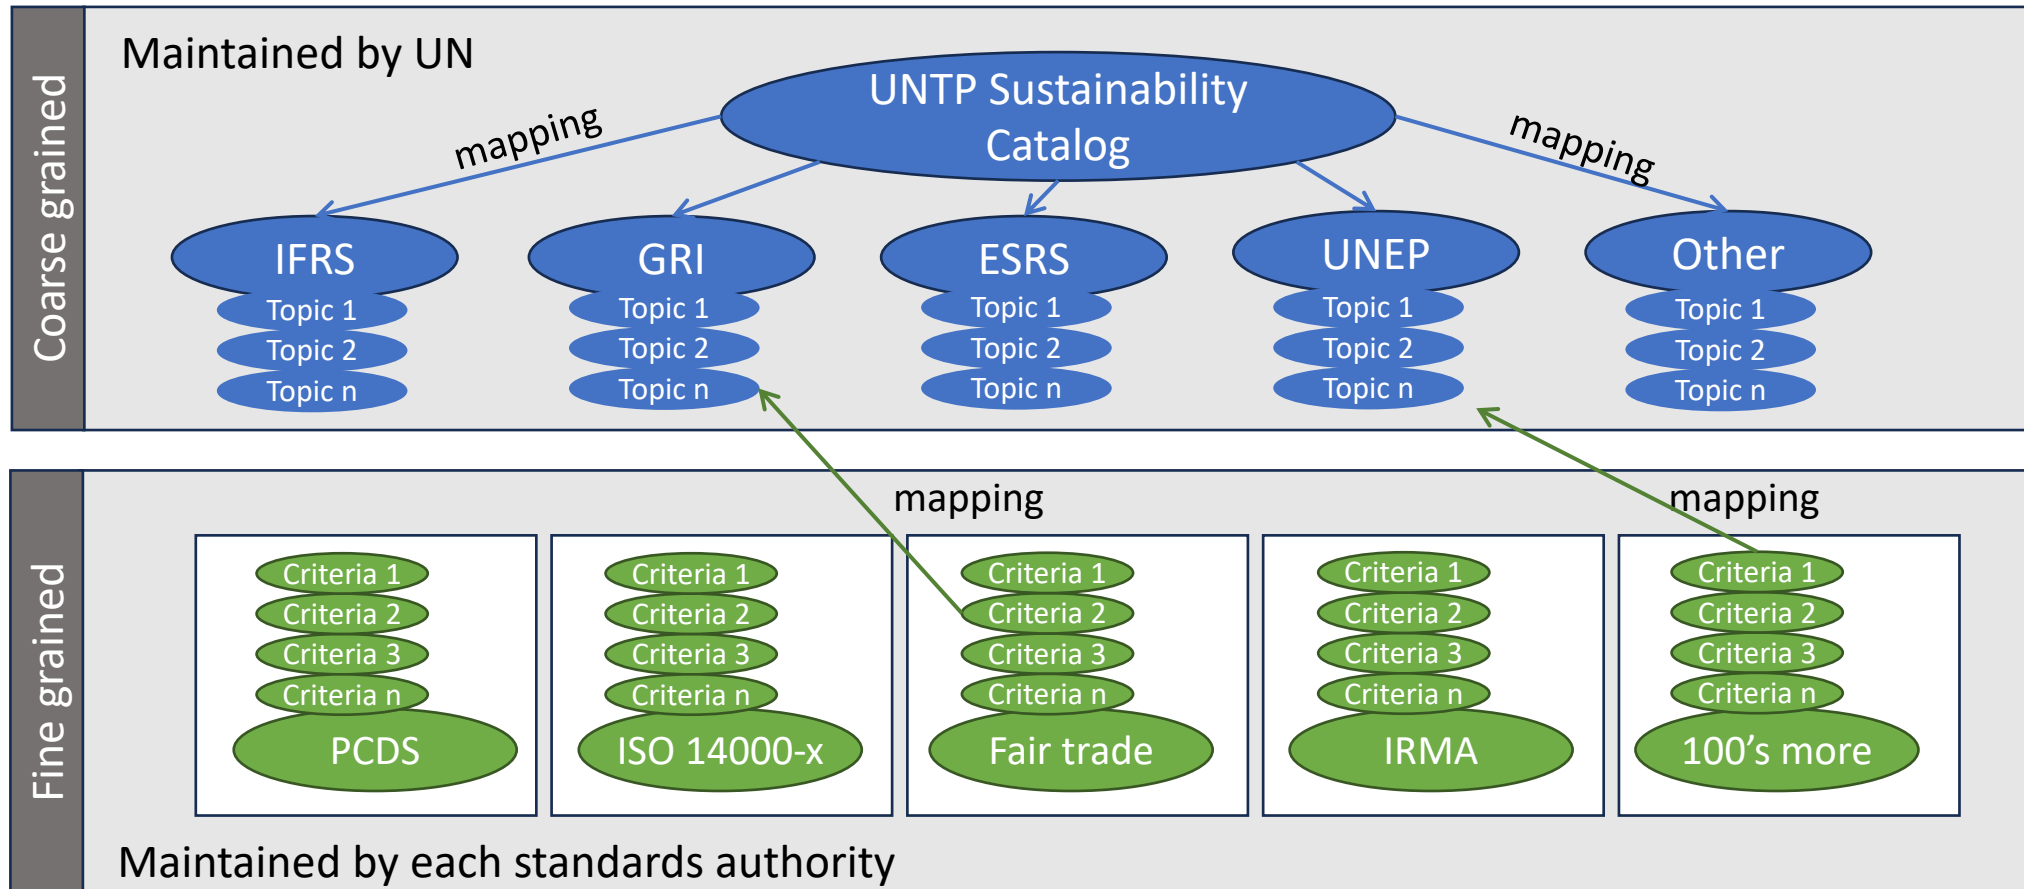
Coarse grained

Maintained by UN

UNTP Sustainability Catalog

mapping

mapping

IFRS
Topic 1
Topic 2
Topic n

GRI
Topic 1
Topic 2
Topic n

ESRS
Topic 1
Topic 2
Topic n

UNEP
Topic 1
Topic 2
Topic n

Other
Topic 1
Topic 2
Topic n

Fine grained

mapping

mapping

Criteria 1
Criteria 2
Criteria 3
Criteria n
PCDS

Criteria 1
Criteria 2
Criteria 3
Criteria n
ISO 14000-x

Criteria 1
Criteria 2
Criteria 3
Criteria n
Fair trade

Criteria 1
Criteria 2
Criteria 3
Criteria n
IRMA

Criteria 1
Criteria 2
Criteria 3
Criteria n
100's more

Maintained by each standards authority